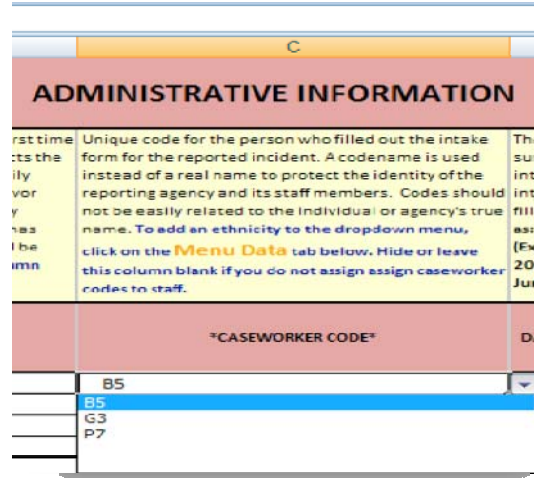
C

ADMINISTRATIVE INFORMATION

rst time
cts the
ily
vor
y
nas
l be
umn

Unique code for the person who filled out the intake form for the reported incident. A codename is used instead of a real name to protect the identity of the reporting agency and its staff members. Codes should not be easily related to the individual or agency's true name. To add an ethnicity to the dropdown menu, click on the Menu Data tab below. Hide or leave this column blank if you do not assign assign caseworker codes to staff.

Th
su
int
int
filli
as
(Ex
20
Jur

*CASEWORKER CODE*

D

B5
B5
G3
P7